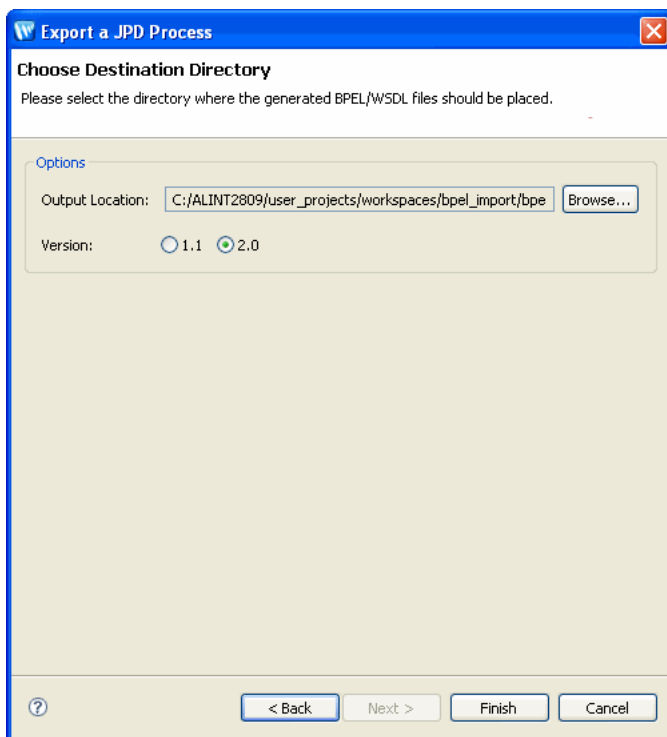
Export a JPD Process

Choose Destination Directory

Please select the directory where the generated BPEL/WSDL files should be placed.

Options

Output Location: C:/ALINT2809/user_projects/workspaces/bpel_import/bpe Browse...

Version: 1.1 2.0

?

< Back Next > Finish Cancel